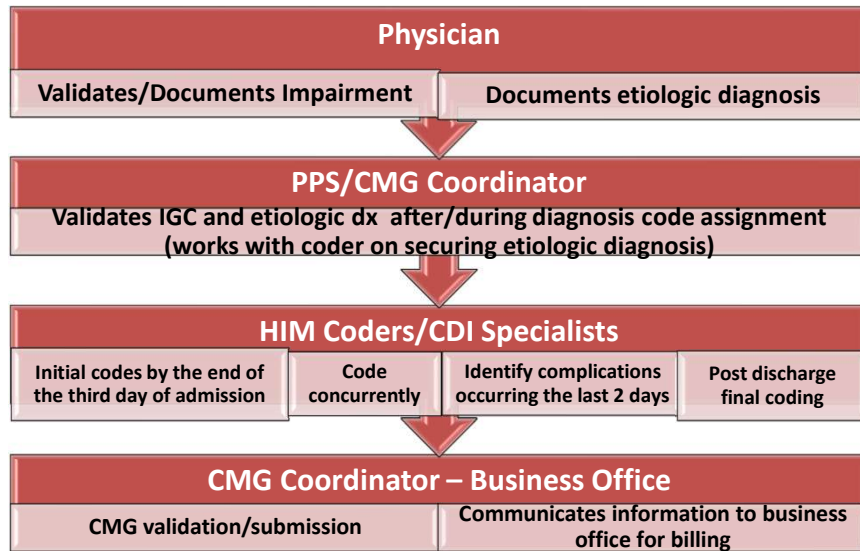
Physician

Validates/Documents Impairment

Documents etiologic diagnosis

PPS/CMG Coordinator

Validates IGC and etiologic dx after/during diagnosis code assignment (works with coder on securing etiologic diagnosis)

HIM Coders/CDI Specialists

Initial codes by the end of the third day of admission

Code concurrently

Identify complications occurring the last 2 days

Post discharge final coding

CMG Coordinator – Business Office

CMG validation/submission

Communicates information to business office for billing